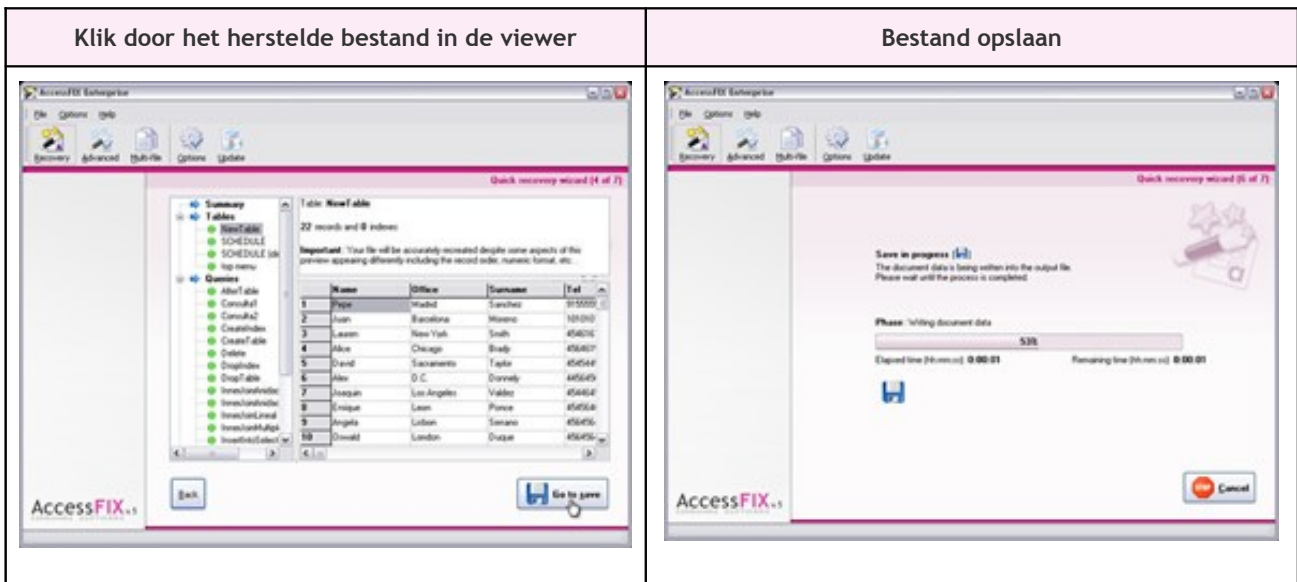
| Klik door het herstelde bestand in de viewer | Bestand opslaan |
|---|---|
| AccessFIX Enterprise<br>File Options Help<br>Recovery Advanced Multi-file Options Update<br>Quick recovery wizard (4 of 7)<br>Summary<br>Tables<br>NewTable<br>SCHEDULE<br>SCHEDULE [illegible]<br>top menu<br>Queries<br>AlterTable<br>Consulta1<br>Consulta2<br>CreateIndex<br>CreateTable<br>Delete<br>DropIndex<br>DropTable<br>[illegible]<br>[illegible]<br>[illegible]<br>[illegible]<br>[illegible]<br>Table: NewTable<br>22 records and 0 indexes<br>Important: Your file will be accurately recreated despite some aspects of this preview appearing differently including the record order, numeric format, etc.<br>Name Office Surname Tel<br>1 Pepe Madrid Sanchez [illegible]<br>2 Juan Barcelona Moreno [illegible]<br>3 Lauren New York Smith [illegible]<br>4 Alice Chicago Brady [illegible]<br>5 David Sacramento Taylor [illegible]<br>6 Alex D.C. Donnely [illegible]<br>7 Joaquin Los Angeles Valdez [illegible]<br>8 Enrique Leon Ponce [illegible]<br>9 Angela Lisbon Serrano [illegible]<br>10 Oswald London Duque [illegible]<br>AccessFIX<br>Back<br>Go to save | AccessFIX Enterprise<br>File Options Help<br>Recovery Advanced Multi-file Options Update<br>Quick recovery wizard (6 of 7)<br>Save in progress<br>The document data is being written into the output file.<br>Please wait until the process is completed.<br>Phase: Writing document data<br>53%<br>Elapsed time (hh:mm:ss): 0:00:01<br>Remaining time (hh:mm:ss): 0:00:01<br>AccessFIX<br>Cancel |